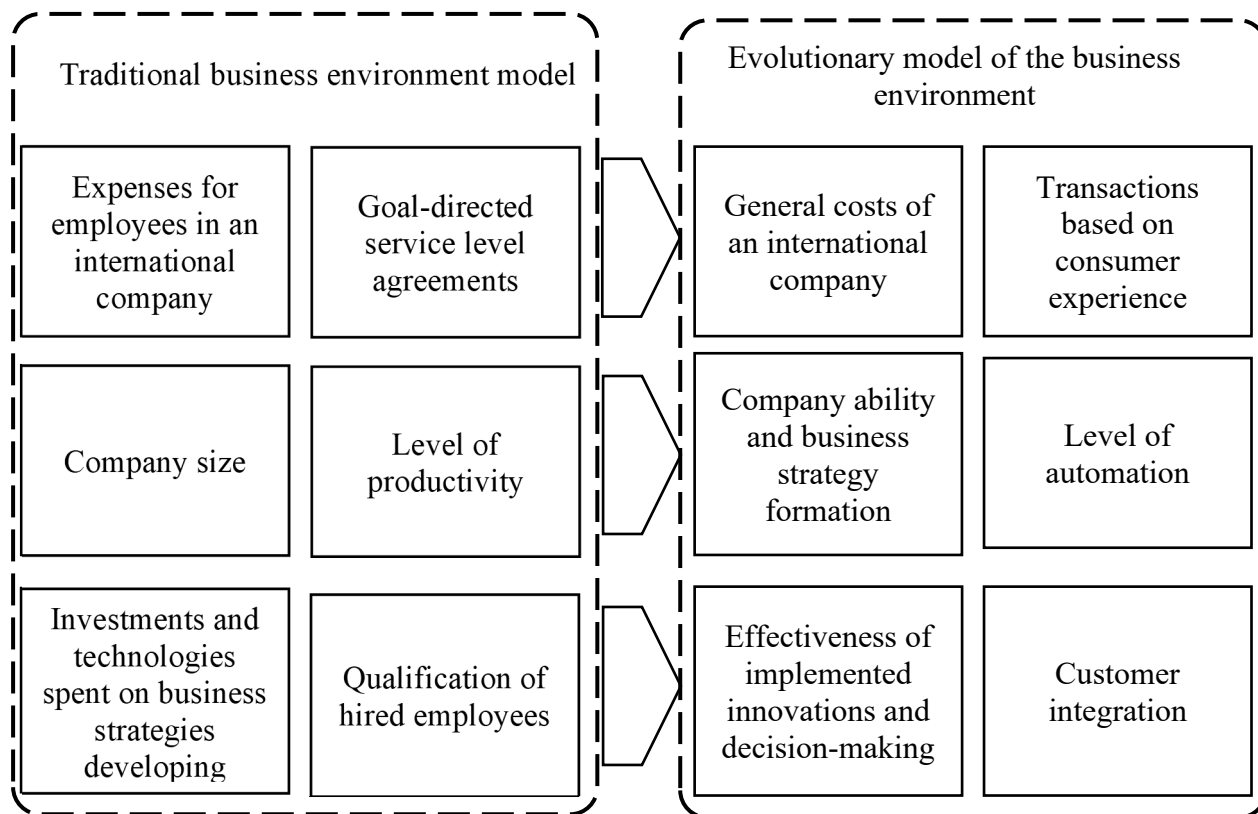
Traditional business environment model

Expenses for employees in an international company

Goal-directed service level agreements

Company size

Level of productivity

Investments and technologies spent on business strategies developing

Qualification of hired employees

Evolutionary model of the business environment

General costs of an international company

Transactions based on consumer experience

Company ability and business strategy formation

Level of automation

Effectiveness of implemented innovations and decision-making

Customer integration